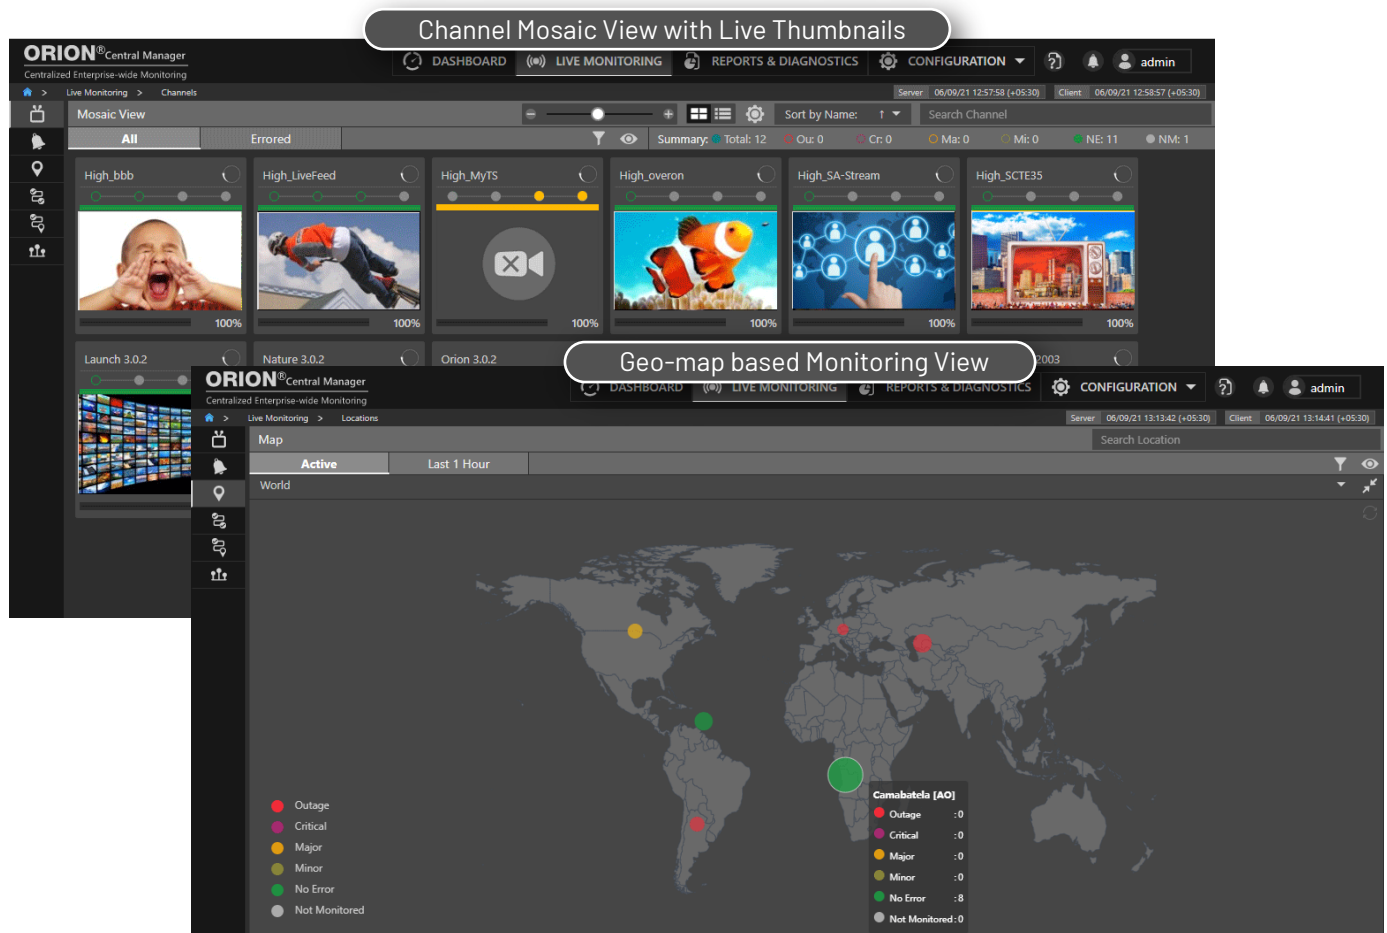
Channel Mosaic View with Live Thumbnails

ORION® Central Manager
Centralized Enterprise-wide Monitoring

DASHBOARD LIVE MONITORING REPORTS & DIAGNOSTICS CONFIGURATION admin

Live Monitoring > Channels

Server 06/09/21 12:57:58 (+05:30) Client 06/09/21 12:58:57 (+05:30)

Mosaic View

Sort by Name: ↑ Search Channel

All Errored

Summary: Total: 12 Ou: 0 Cr: 0 Ma: 0 Mi: 0 NE: 11 NM: 1

High_bbb 100%
High_LiveFeed 100%
High_MyTS 100%
High_overon 100%
High_SA-Stream 100%
High_SCTE35 100%

Launch 3.0.2
Nature 3.0.2
Orion 3.0.2
2003

Geo-map based Monitoring View

ORION® Central Manager
Centralized Enterprise-wide Monitoring

DASHBOARD LIVE MONITORING REPORTS & DIAGNOSTICS CONFIGURATION admin

Live Monitoring > Locations

Server 06/09/21 13:13:42 (+05:30) Client 06/09/21 13:14:41 (+05:30)

Map

Search Location

Active Last 1 Hour

World

Outage
Critical
Major
Minor
No Error
Not Monitored

Camabatela [AO]
Outage :0
Critical :0
Major :0
Minor :0
No Error :8
Not Monitored : 0